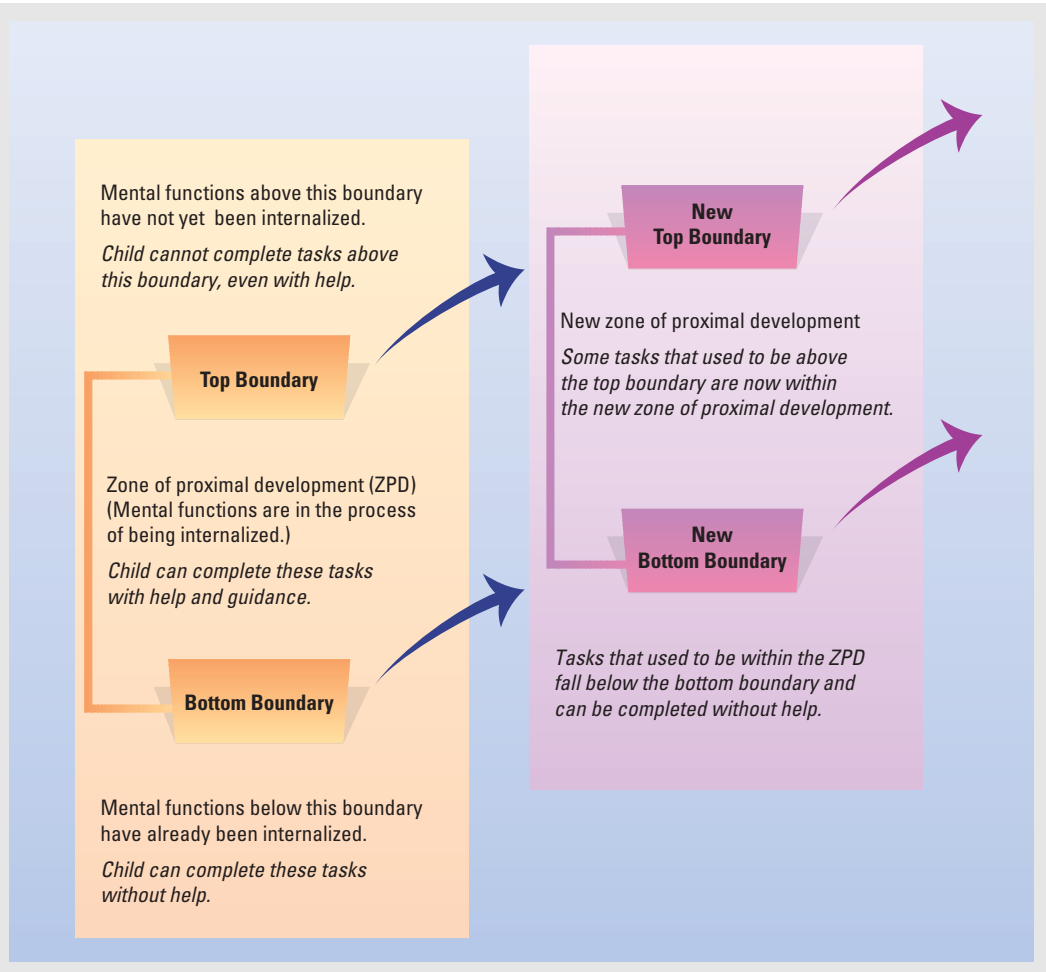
Mental functions above this boundary have not yet been internalized.

*Child cannot complete tasks above this boundary, even with help.*

Top Boundary

Zone of proximal development (ZPD) (Mental functions are in the process of being internalized.)

*Child can complete these tasks with help and guidance.*

Bottom Boundary

Mental functions below this boundary have already been internalized.

*Child can complete these tasks without help.*

New Top Boundary

New zone of proximal development

*Some tasks that used to be above the top boundary are now within the new zone of proximal development.*

New Bottom Boundary

*Tasks that used to be within the ZPD fall below the bottom boundary and can be completed without help.*